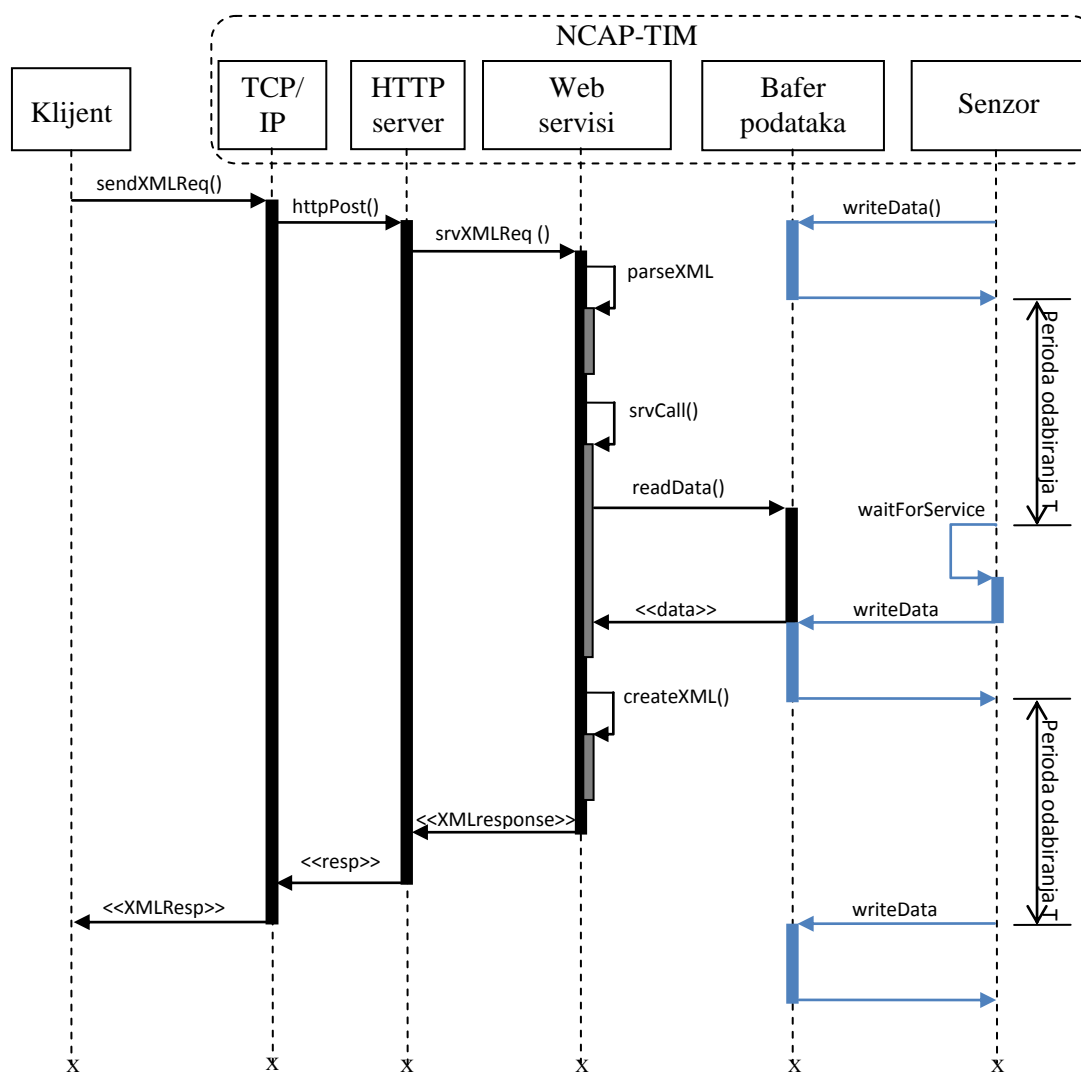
NCAP-TIM

Klijent

TCP/ IP

HTTP server

Web servisi

Bafer podataka

Senzor

sendXMLReq()

httpPost()

srvXMLReq ()

writeData()

parseXML

Perioda odabiranja T

srvCall()

readData()

waitForService

<<data>>

writeData

createXML()

Perioda odabiranja T

<<XMLresponse>>

<<resp>>

<<XMLResp>>

writeData

x x x x x x